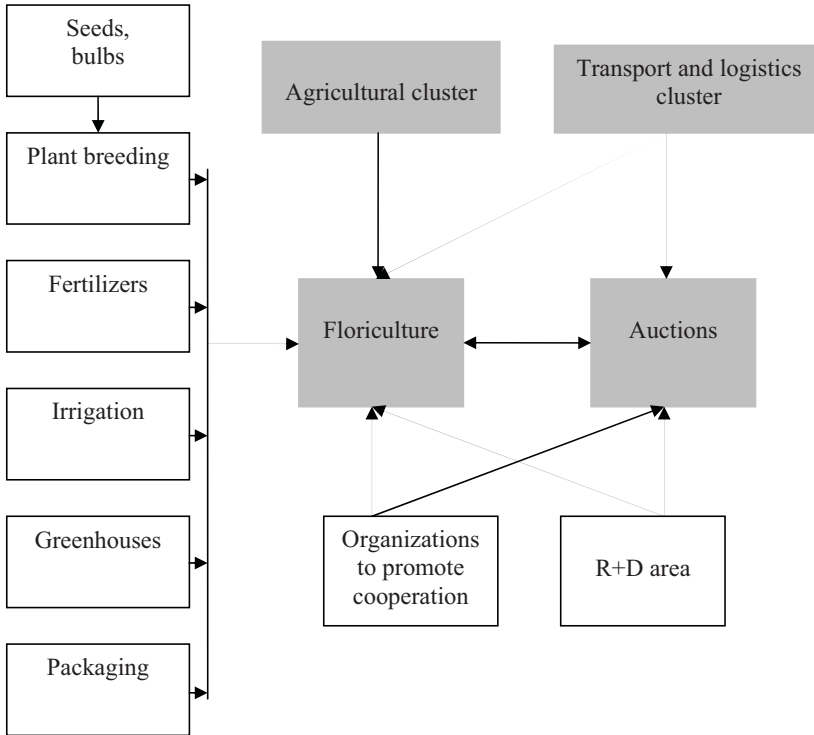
Seeds, bulbs

Plant breeding

Fertilizers

Irrigation

Greenhouses

Packaging

Agricultural cluster

Transport and logistics cluster

Floriculture

Auctions

Organizations to promote cooperation

R+D area